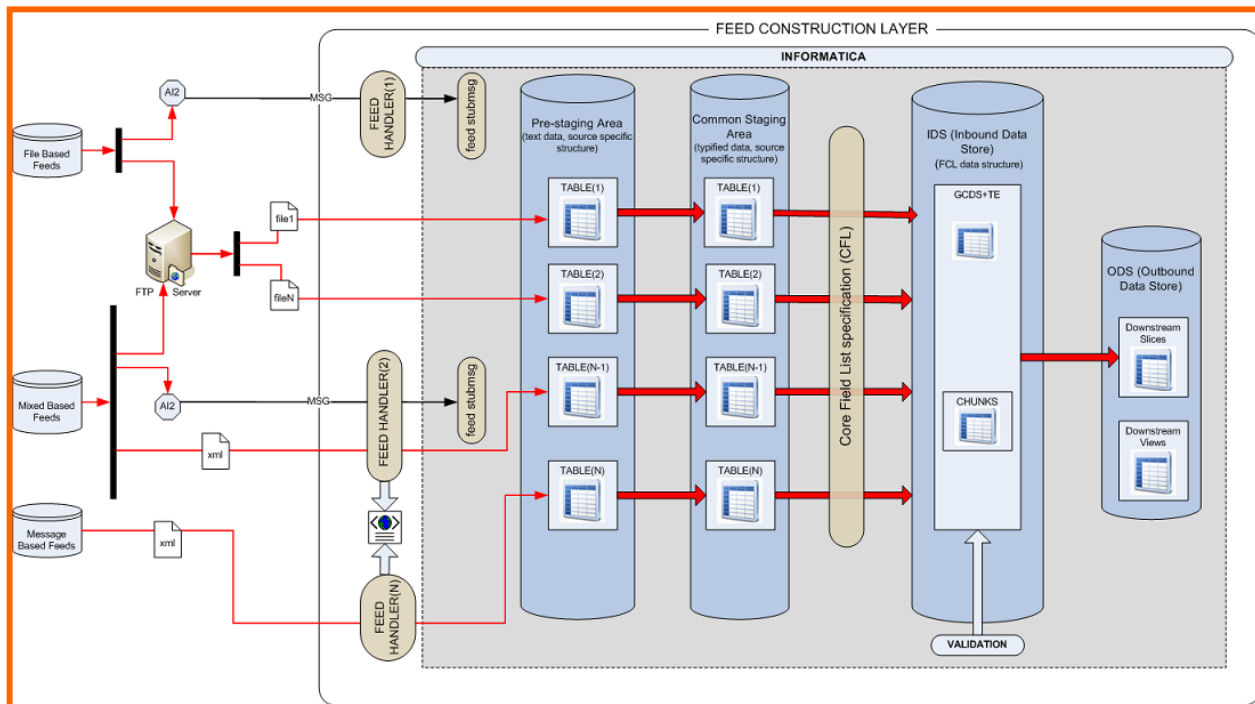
FEED CONSTRUCTION LAYER

INFORMATICA

File Based Feeds

AI2

MSG

FEED HANDLER(1)

feed stubmsg

FTP Server

file1

fileN

Mixed Based Feeds

AI2

MSG

FEED HANDLER(2)

feed stubmsg

xml

Message Based Feeds

xml

FEED HANDLER(N)

Pre-staging Area
(text data, source specific structure)

TABLE(1)

TABLE(2)

TABLE(N-1)

TABLE(N)

Common Staging Area
(typified data, source specific structure)

TABLE(1)

TABLE(2)

TABLE(N-1)

TABLE(N)

Core Field List specification (CFL)

IDS (Inbound Data Store)
(FCL data structure)

GCDS+TE

CHUNKS

VALIDATION

ODS (Outbound Data Store)

Downstream Slices

Downstream Views